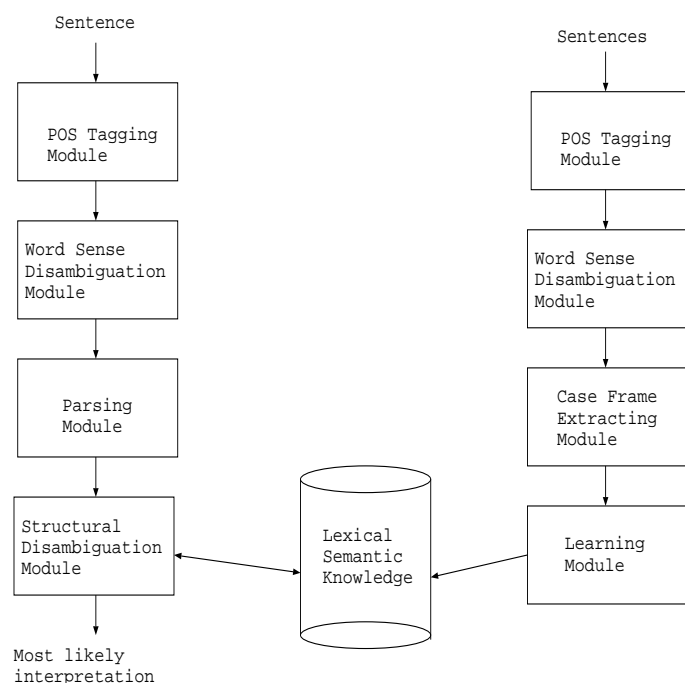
Sentence

POS Tagging Module

Word Sense Disambiguation Module

Parsing Module

Structural Disambiguation Module

Most likely interpretation

Sentences

POS Tagging Module

Word Sense Disambiguation Module

Case Frame Extracting Module

Learning Module

Lexical Semantic Knowledge